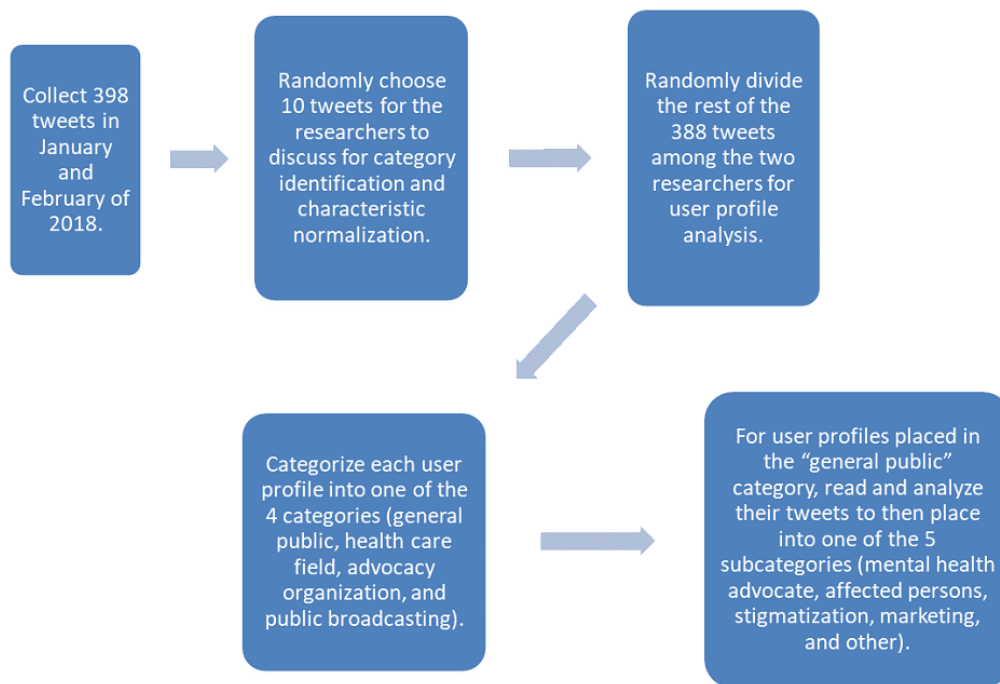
Collect 398 tweets in January and February of 2018.

Randomly choose 10 tweets for the researchers to discuss for category identification and characteristic normalization.

Randomly divide the rest of the 388 tweets among the two researchers for user profile analysis.

Categorize each user profile into one of the 4 categories (general public, health care field, advocacy organization, and public broadcasting).

For user profiles placed in the “general public” category, read and analyze their tweets to then place into one of the 5 subcategories (mental health advocate, affected persons, stigmatization, marketing, and other).